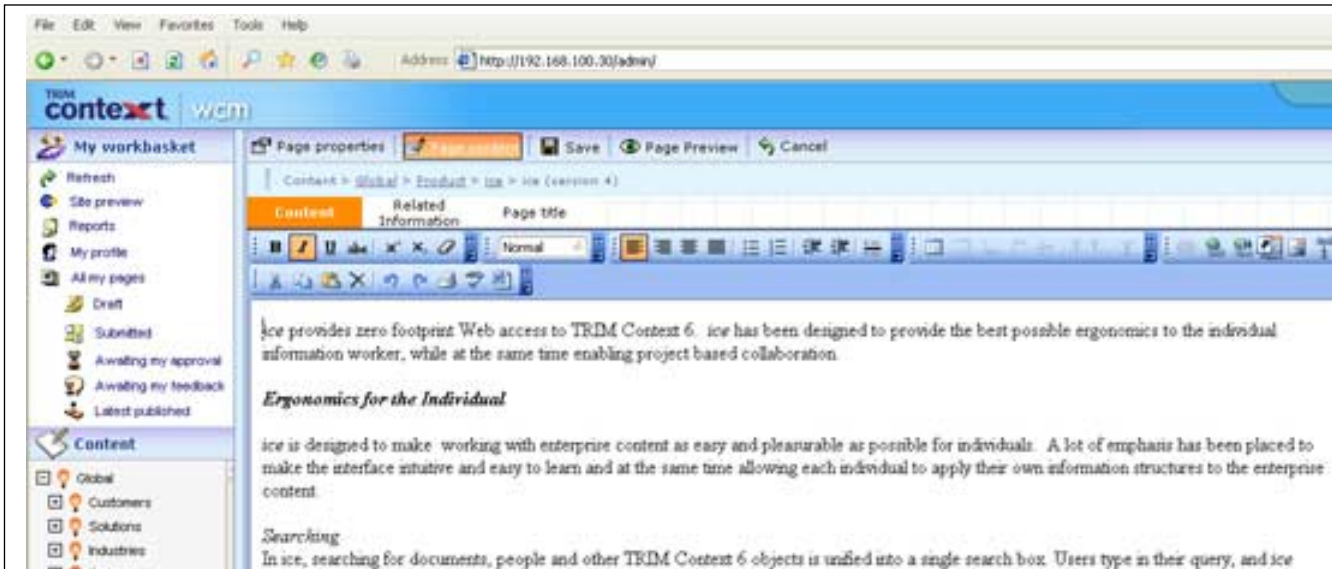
File Edit View Favorites Tools Help

Address http://192.168.100.30/admin/

TRIM context wcm

My workbasket
Refresh
Site preview
Reports
My profile
All my pages
Draft
Submitted
Awaiting my approval
Awaiting my feedback
Latest published

Content
Global
Customers
Solutions
Industries

Page properties | Page content | Save | Page Preview | Cancel

Content > Global > Product > ice > ice (version 4)

Content | Related Information | Page title

Normal

ice provides zero footprint Web access to TRIM Context 6. ice has been designed to provide the best possible ergonomics to the individual information worker, while at the same time enabling project based collaboration.

Ergonomics for the Individual

ice is designed to make working with enterprise content as easy and pleasurable as possible for individuals. A lot of emphasis has been placed to make the interface intuitive and easy to learn and at the same time allowing each individual to apply their own information structures to the enterprise content.

Searching
In ice, searching for documents, people and other TRIM Context 6 objects is unified into a single search box. Users type in their query, and ice